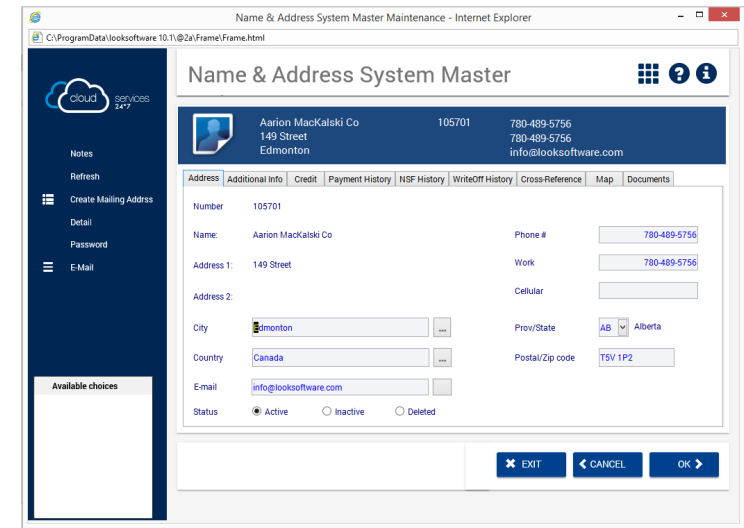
Name & Address System Master Maintenance - Internet Explorer

C:\ProgramData\looksoftware 10.1\@2a\Frame\Frame.html

cloud services 24*7

Notes
Refresh
Create Mailing Addrss
Detail
Password
E-Mail

Available choices

Name & Address System Master

Aarion MacKalski Co
149 Street
Edmonton

105701

780-489-5756
780-489-5756
info@looksoftware.com

Address | Additional Info | Credit | Payment History | NSF History | WriteOff History | Cross-Reference | Map | Documents

Number 105701

Name: Aarion MacKalski Co

Address 1: 149 Street

Address 2:

City Edmonton

Country Canada

E-mail info@looksoftware.com

Status Active Inactive Deleted

Phone # 780-489-5756

Work 780-489-5756

Cellular

Prov/State AB Alberta

Postal/Zip code T5V 1P2

EXIT
CANCEL
OK